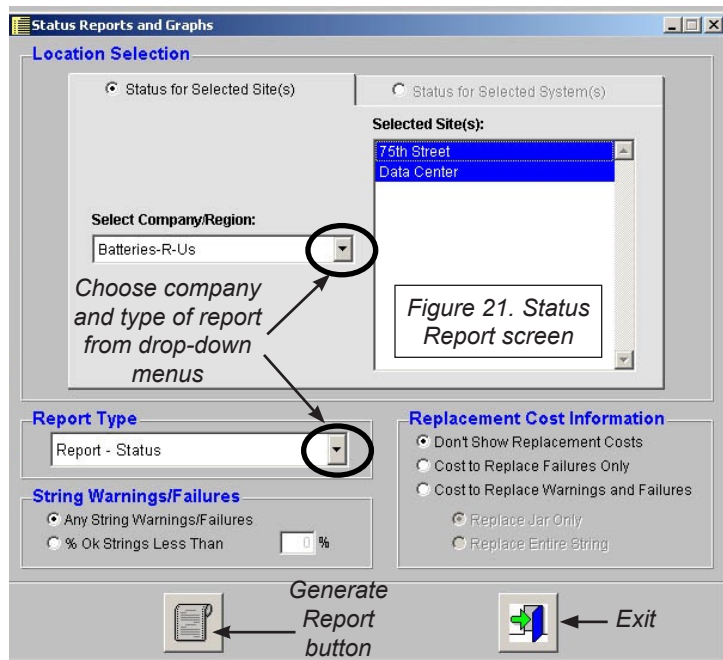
Status Reports and Graphs

Location Selection

Status for Selected Site(s)

Status for Selected System(s)

Selected Site(s):

75th Street
Data Center

Select Company/Region:

Batteries-R-Us

Choose company and type of report from drop-down menus

Figure 21. Status Report screen

Report Type

Report - Status

Replacement Cost Information

Don't Show Replacement Costs
Cost to Replace Failures Only
Cost to Replace Warnings and Failures
Replace Jar Only
Replace Entire String

String Warnings/Failures

Any String Warnings/Failures
% Ok Strings Less Than 0 %

Generate Report button

Exit